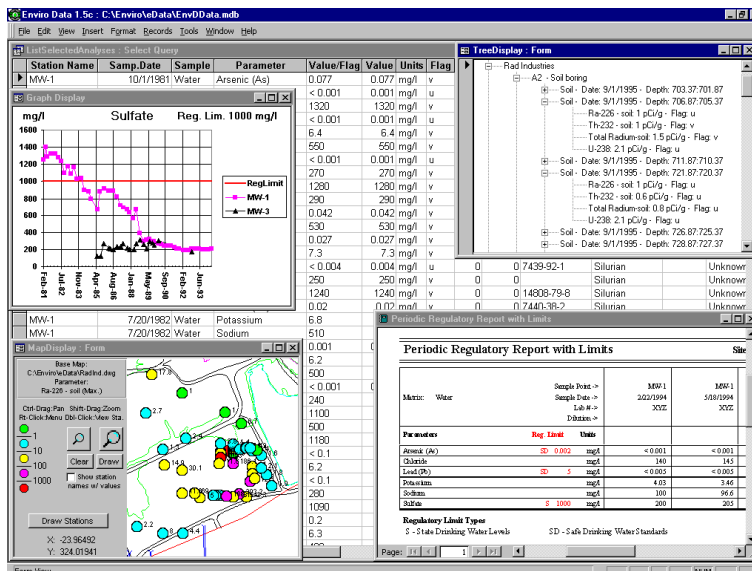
Enviro Data 1.5c : C:\Enviro\eData\EnvDData.mdb

File Edit View Insert Format Records Tools Window Help

ListSelectedAnalyses : Select Query

| Station Name | Samp.Date | Sample | Parameter | Value/Flag | Value | Units | Flag |
|---|---|---|---|---|---|---|---|
| MW-1 | 10/1/1981 | Water | Arsenic (As) | 0.077 | 0.077 | mg/l | v |
| | | | | < 0.001 | 0.001 | mg/l | u |
| | | | | 1320 | 1320 | mg/l | v |
| | | | | < 0.001 | 0.001 | mg/l | u |
| | | | | 6.4 | 6.4 | mg/l | v |
| | | | | 550 | 550 | mg/l | v |
| | | | | < 0.001 | 0.001 | mg/l | u |
| | | | | 270 | 270 | mg/l | v |
| | | | | 1280 | 1280 | mg/l | v |
| | | | | 290 | 290 | mg/l | v |
| | | | | 0.042 | 0.042 | mg/l | v |
| | | | | 530 | 530 | mg/l | v |
| | | | | 0.027 | 0.027 | mg/l | v |
| | | | | 7.3 | 7.3 | mg/l | v |
| | | | | < 0.004 | 0.004 | mg/l | u |
| | | | | 250 | 250 | mg/l | v |
| | | | | 1240 | 1240 | mg/l | v |
| | | | | 0.02 | 0.02 | mg/l | v |
| MW-1 | 7/20/1982 | Water | Potassium | 6.8 | | | |
| MW-1 | 7/20/1982 | Water | Sodium | 510 | | | |
| | | | | < 0.001 | | | |
| | | | | 6.2 | | | |
| | | | | 500 | | | |
| | | | | < 0.001 | | | |
| | | | | 240 | | | |
| | | | | 1100 | | | |
| | | | | 500 | | | |
| | | | | 1180 | | | |
| | | | | < 0.1 | | | |
| | | | | 6.2 | | | |
| | | | | < 0.1 | | | |
| | | | | 280 | | | |
| | | | | 1090 | | | |
| | | | | 0.2 | | | |
| | | | | 6.3 | | | |

0 0 7439-92-1 Silurian Unknown
0 0 14808-79-8 Silurian Unknown
0 0 7440-38-2 Silurian Unknown

Graph Display
mg/l Sulfate Reg. Lim. 1000 mg/l
1600 1400 1200 1000 800 600 400 200 0
RegLimit
MW-1
MW-3
Feb-81 Jul-82 Nov-83 Apr-85 Aug-86 Jan-88 May-89 Oct-90 Feb-92 Jun-93

TreeDisplay : Form
Rad Industries
A2 - Soil boring
Soil - Date: 9/1/1995 - Depth: 703.37:701.87
Soil - Date: 9/1/1995 - Depth: 706.87:705.37
Ra-226 - soil: 1 pCi/g - Flag: u
Th-232 - soil: 1 pCi/g - Flag: v
Total Radium-soil: 1.5 pCi/g - Flag: v
U-238: 2.1 pCi/g - Flag: v
Soil - Date: 9/1/1995 - Depth: 711.87:710.37
Soil - Date: 9/1/1995 - Depth: 721.87:720.37
Ra-226 - soil: 1 pCi/g - Flag: u
Th-232 - soil: 0.6 pCi/g - Flag: u
Total Radium-soil: 0.8 pCi/g - Flag: v
U-238: 2.1 pCi/g - Flag: v
Soil - Date: 9/1/1995 - Depth: 726.87:725.37
Soil - Date: 9/1/1995 - Depth: 728.87:727.37

MapDisplay : Form
Base Map: C:\Enviro\eData\RadInd.dwg
Parameter: Ra-226 - soil (Max.)
Ctrl-Drag:Pan Shift-Drag:Zoom Rt-Click:Menu Dbl-Click:View Sta.
1
10
100
1000
Clear Draw
Show station names w/ values
Draw Stations
X: -23.96492
Y: 324.01941

Periodic Regulatory Report with Limits
Periodic Regulatory Report with Limits
Site
Matrix: Water
Sample Point -> MW-1 MW-1
Sample Date -> 2/22/1994 5/18/1994
Lab # -> XYZ XYZ
Dilution ->

| Parameters | Reg. Limit | Units | | |
|---|---|---|---|---|
| Arsenic (As) | SD 0.002 | mg/L | < 0.001 | < 0.001 |
| Chloride | | mg/L | 140 | 145 |
| Lead (Pb) | SD 5 | mg/L | < 0.005 | < 0.005 |
| Potassium | | mg/L | 4.03 | 3.46 |
| Sodium | | mg/L | 100 | 96.6 |
| Sulfate | S 1000 | mg/L | 200 | 205 |

Regulatory Limit Types
S - State Drinking Water Levels SD - Safe Drinking Water Standards
Page: 1

Form View